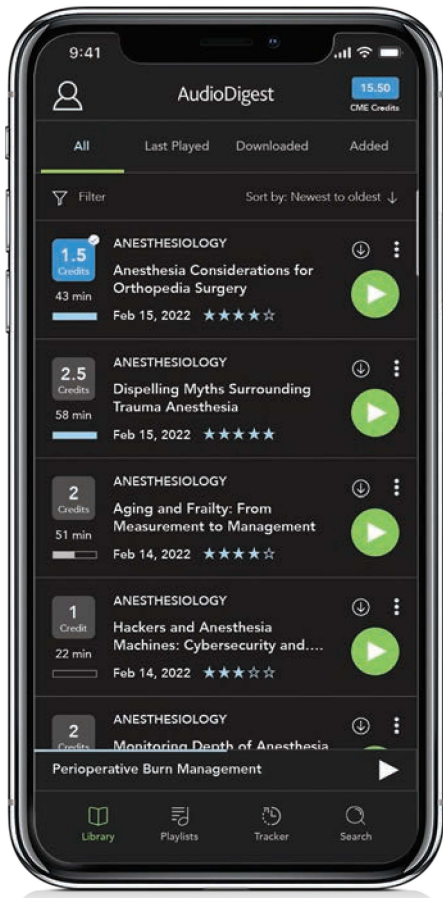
9:41

AudioDigest

15.50
CME Credits

All
Last Played
Downloaded
Added

Filter
Sort by: Newest to oldest ↓

1.5 Credits
43 min
ANESTHESIOLOGY
Anesthesia Considerations for Orthopedia Surgery
Feb 15, 2022 ★★★★☆

2.5 Credits
58 min
ANESTHESIOLOGY
Dispelling Myths Surrounding Trauma Anesthesia
Feb 15, 2022 ★★★★★

2 Credits
51 min
ANESTHESIOLOGY
Aging and Frailty: From Measurement to Management
Feb 14, 2022 ★★★★☆

1 Credit
22 min
ANESTHESIOLOGY
Hackers and Anesthesia Machines: Cybersecurity and....
Feb 14, 2022 ★★★☆☆

2 Credits
ANESTHESIOLOGY
Monitoring Depth of Anesthesia

Perioperative Burn Management

Library
Playlists
Tracker
Search